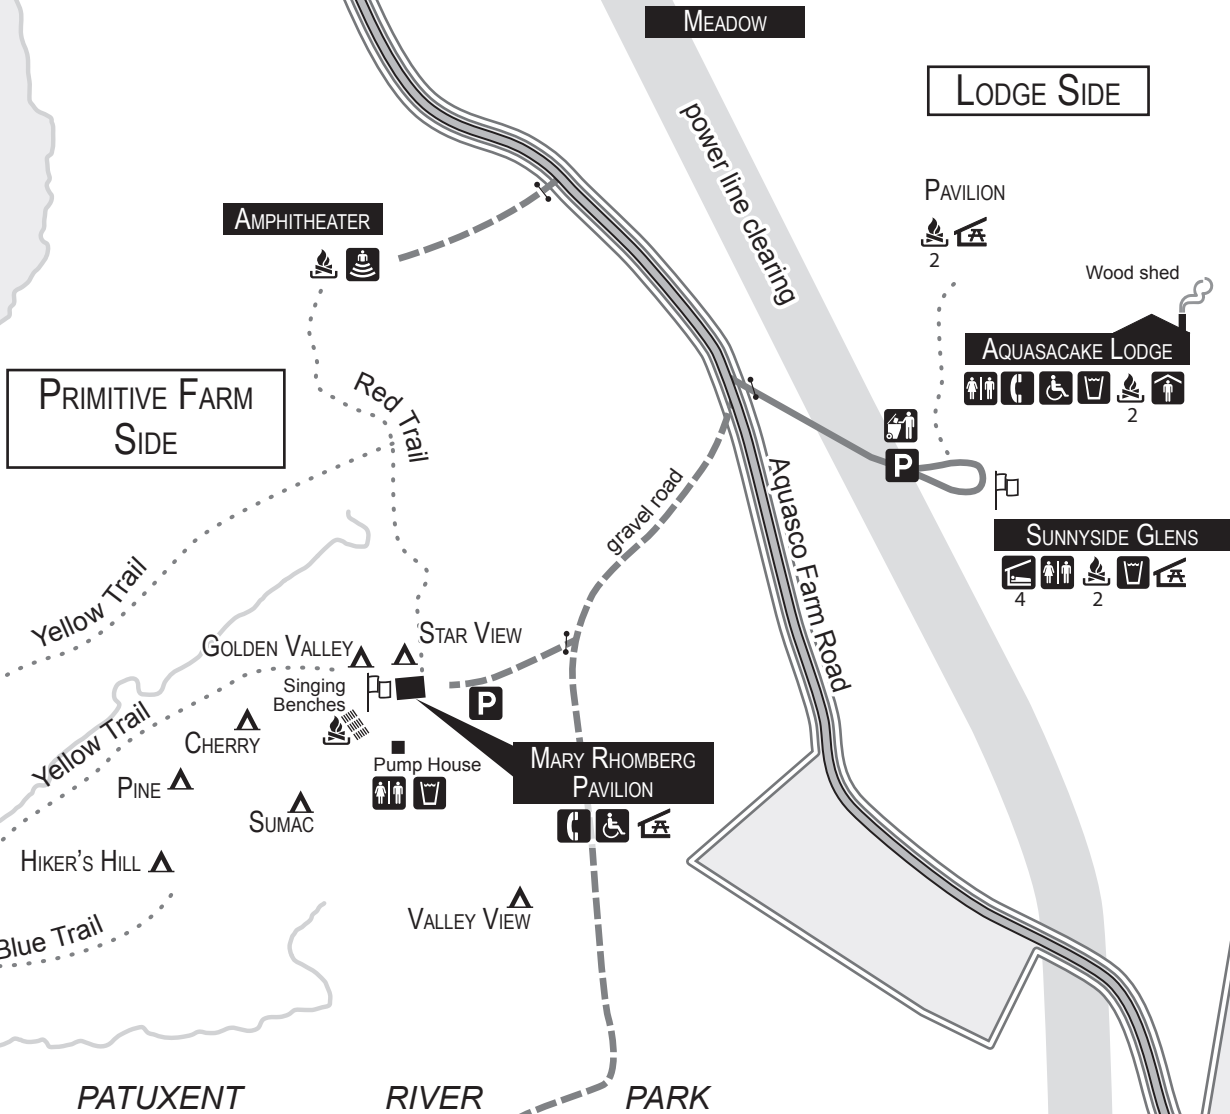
Meadow

Lodge Side

power line clearing

Pavilion

2

Wood shed

Amphitheater

Aquasacake Lodge

2

Primitive Farm Side

Red Trail

P

gravel road

Aquasco Farm Road

Sunnyside Glens

4

2

Yellow Trail

Golden Valley

Star View

Singing Benches

P

Yellow Trail

Cherry

Pine

Pump House

Mary Rhomberg Pavilion

Sumac

Hiker's Hill

Valley View

Blue Trail

PATUXENT RIVER PARK